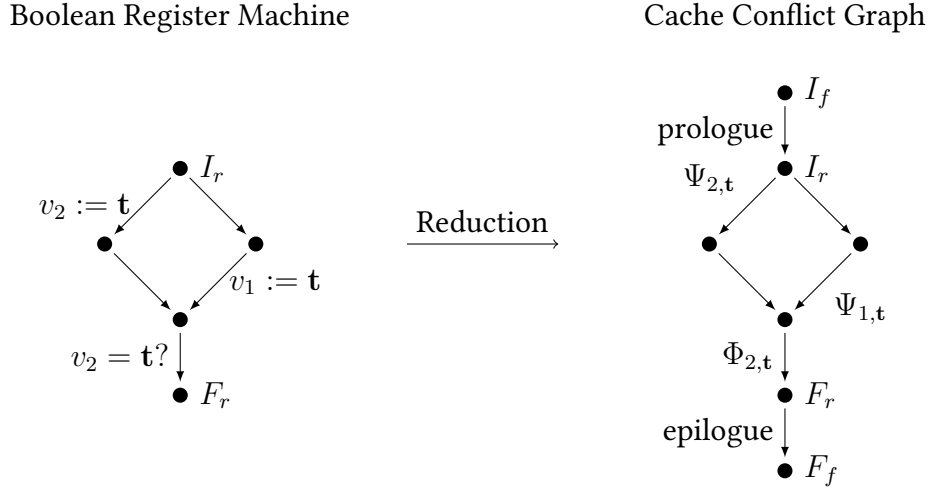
Boolean Register Machine

Cache Conflict Graph

$I_r$

$v_2 := \mathbf{t}$

$v_1 := \mathbf{t}$

$v_2 = \mathbf{t}?$

$F_r$

Reduction

$I_f$

prologue

$I_r$

$\Psi_{2,\mathbf{t}}$

$\Psi_{1,\mathbf{t}}$

$\Phi_{2,\mathbf{t}}$

$F_r$

epilogue

$F_f$